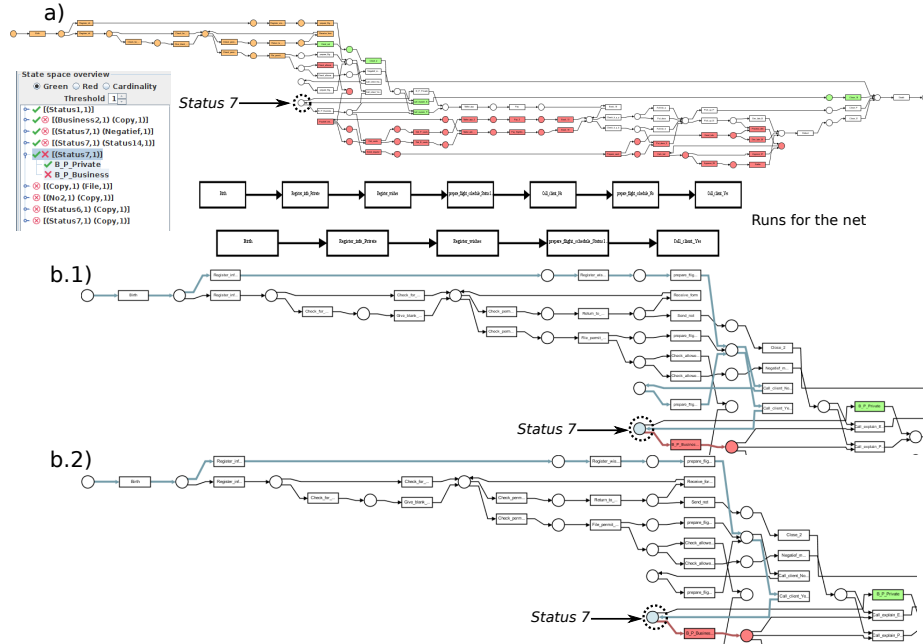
a)

State space overview
Green Red Cardinality
Threshold 1
[(Status1,1)]
[(Business2,1) (Copy,1)]
[(Status7,1) (Negatief,1)]
[(Status7,1) (Status14,1)]
[(Status7,1)]
B_P_Private
B_P_Business
[(Copy,1) (File,1)]
[(No2,1) (Copy,1)]
[(Status6,1) (Copy,1)]
[(Status7,1) (Copy,1)]

Status 7

Birth
Register_info_Private
Register_wishes
prepare_flight_schedule_Status1
Call_client_No
prepare_flight_schedule_No
Call_client_Yes

Runs for the net

Birth
Register_info_Private
Register_wishes
prepare_flight_schedule_Status1
Call_client_Yes

b.1)

Birth
Register_inf...
Register_inf...
Register_wis...
prepare_flig...
Check_for...
Check_for...
Give_blank...
Check_perm...
Receive_form
Return_fo...
Send_nol
Check_perm...
File_permit...
prepare_flig...
Check_allowa...
Close_2
Check_allowa...
Negatief_m...
Call_client_No...
prepare_flig...
Call_client_Ye...
B_P_Private
Status 7
Call_explain_B...
B_P_Business
Call_explain_P...

b.2)

Birth
Register_inf...
Register_inf...
Register_wis...
prepare_flig...
Check_for...
Check_for...
Give_blank...
Check_perm...
Receive_for...
Return_fo...
Send_nol
Check_perm...
File_permit...
prepare_flig...
Check_allowa...
Close_2
Check_allowa...
Negatief_m...
Call_client_No...
prepare_flig...
B_P_Private
Call_client_Ye...
Status 7
Call_explain_B...
B_P_Business
Call_explain_P...